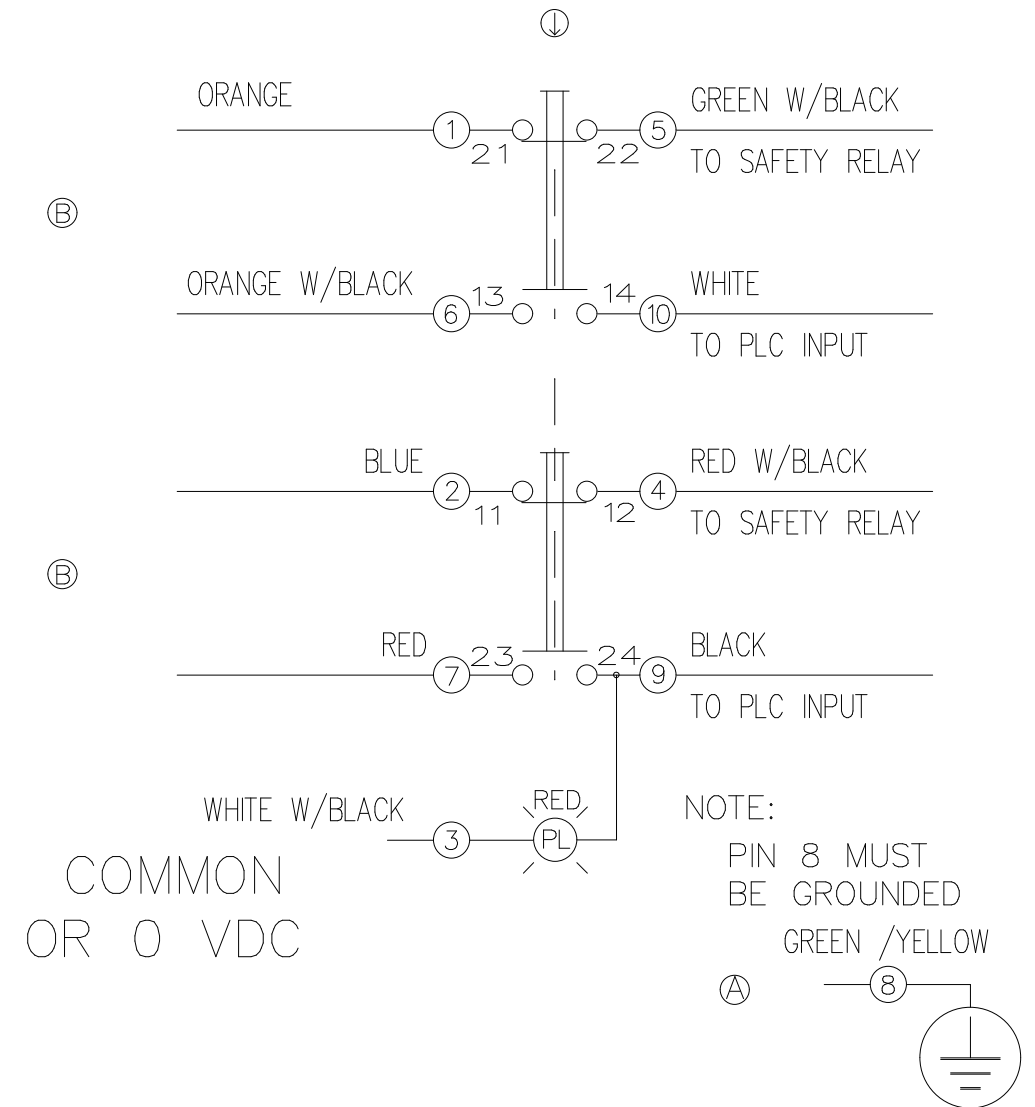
ORANGE
1
21
22
5
GREEN W/BLACK
TO SAFETY RELAY

B

ORANGE W/BLACK
6
13
14
10
WHITE
TO PLC INPUT

BLUE
2
11
12
4
RED W/BLACK
TO SAFETY RELAY

B

RED
7
23
24
9
BLACK
TO PLC INPUT

WHITE W/BLACK
3
RED
PL

COMMON OR 0 VDC

NOTE:
PIN 8 MUST BE GROUNDED

GREEN /YELLOW
A
8